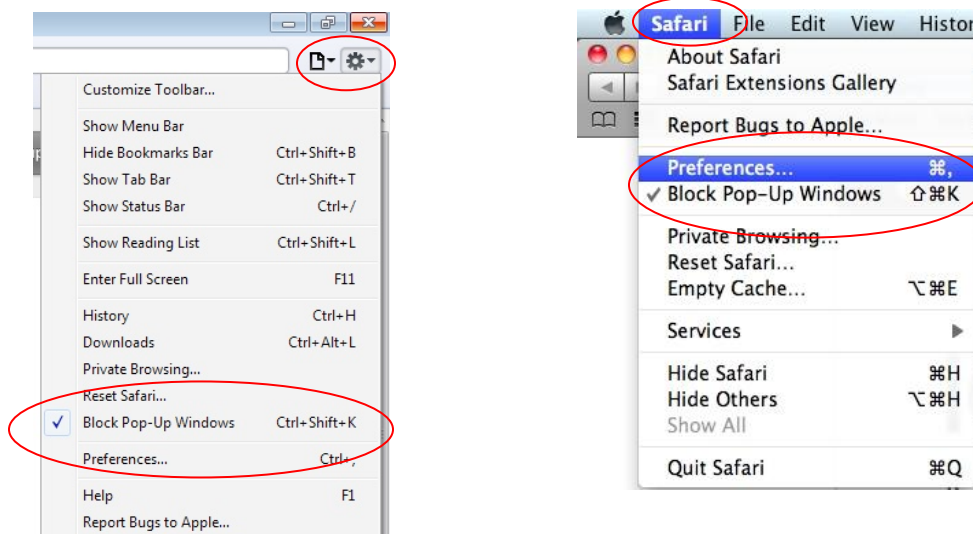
Customize Toolbar...

Show Menu Bar
Hide Bookmarks Bar Ctrl+Shift+B
Show Tab Bar Ctrl+Shift+T
Show Status Bar Ctrl+/

Show Reading List Ctrl+Shift+L

Enter Full Screen F11

History Ctrl+H
Downloads Ctrl+Alt+L
Private Browsing...
Reset Safari...
✓ Block Pop-Up Windows Ctrl+Shift+K

Preferences... Ctrl+,

Help F1
Report Bugs to Apple...

Safari File Edit View Histor

About Safari
Safari Extensions Gallery

Report Bugs to Apple...

Preferences... ⌘,
✓ Block Pop-Up Windows ⇧⌘K

Private Browsing...
Reset Safari...
Empty Cache... ⌥⌘E

Services ▶

Hide Safari ⌘H
Hide Others ⌥⌘H
Show All

Quit Safari ⌘Q